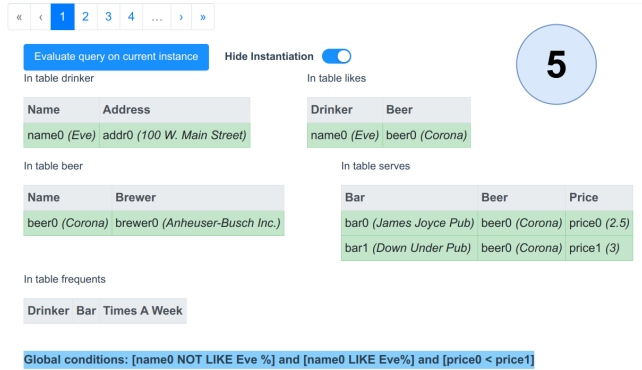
« ‹ 1 2 3 4 … › »

Evaluate query on current instance

Hide Instantiation

5

In table drinker

| Name | Address |
|---|---|
| name0 (Eve) | addr0 (100 W. Main Street) |

In table likes

| Drinker | Beer |
|---|---|
| name0 (Eve) | beer0 (Corona) |

In table beer

| Name | Brewer |
|---|---|
| beer0 (Corona) | brewer0 (Anheuser-Busch Inc.) |

In table serves

| Bar | Beer | Price |
|---|---|---|
| bar0 (James Joyce Pub) | beer0 (Corona) | price0 (2.5) |
| bar1 (Down Under Pub) | beer0 (Corona) | price1 (3) |

In table frequents

| Drinker | Bar | Times A Week |
|---|---|---|

Global conditions: [name0 NOT LIKE Eve %] and [name0 LIKE Eve%] and [price0 < price1]